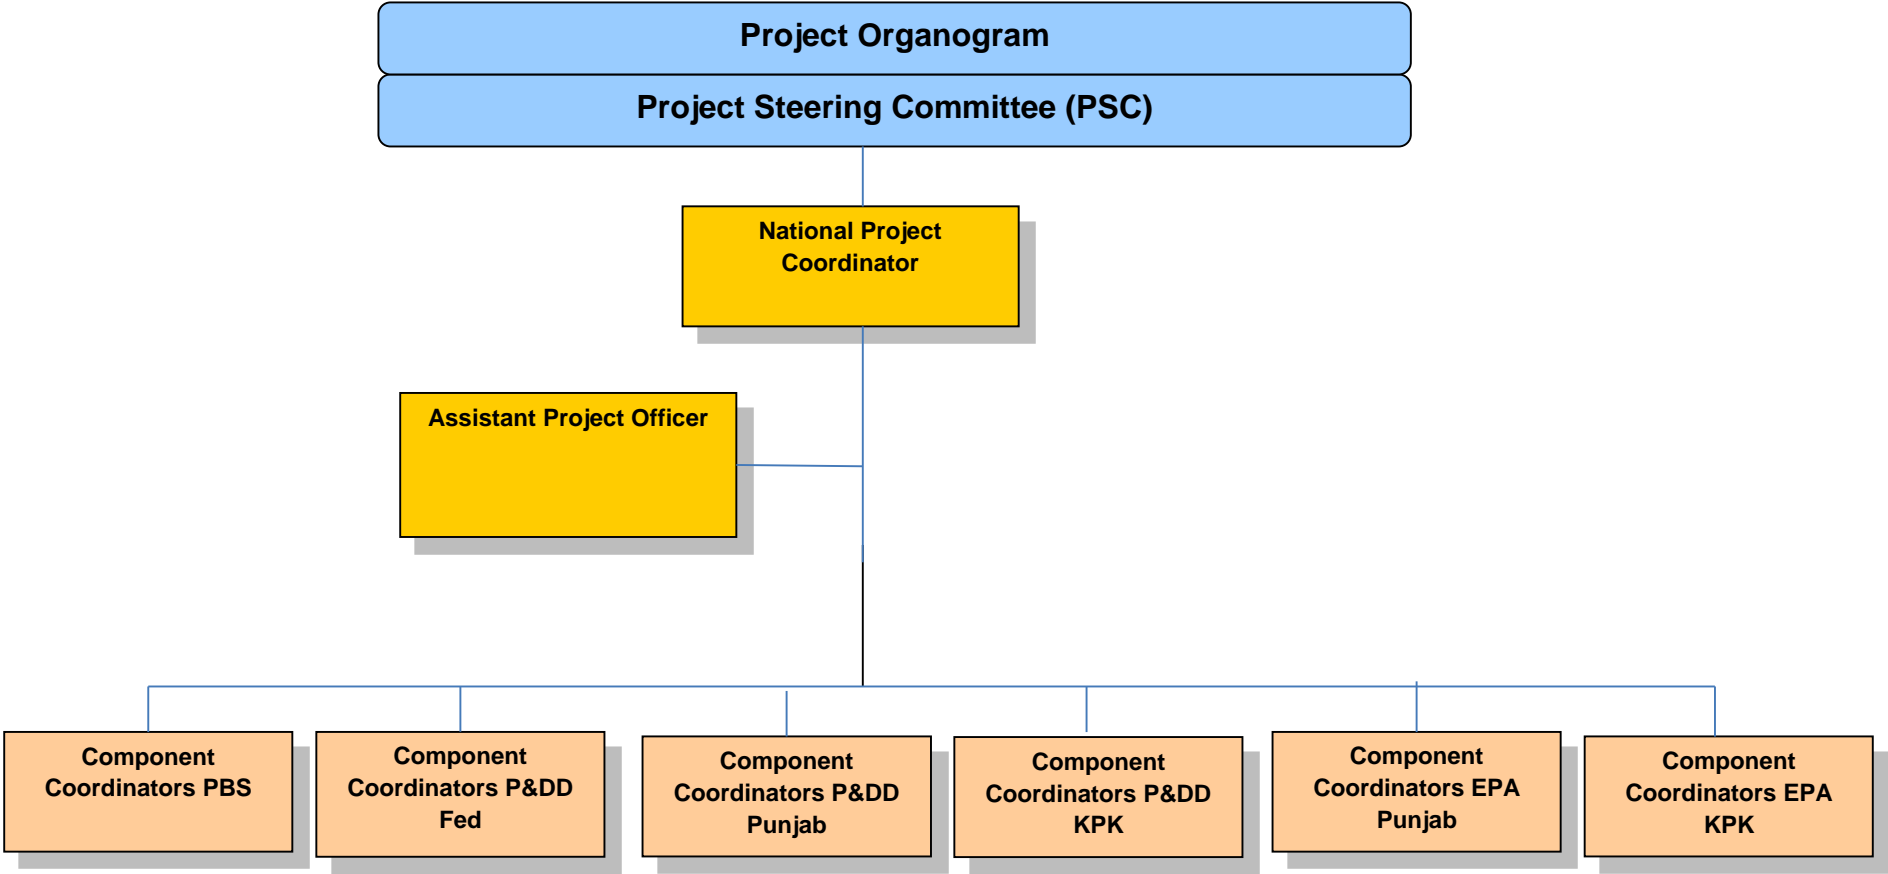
Project Organogram

Project Steering Committee (PSC)

National Project Coordinator

Assistant Project Officer

Component Coordinators PBS

Component Coordinators P&DD Fed

Component Coordinators P&DD Punjab

Component Coordinators P&DD KPK

Component Coordinators EPA Punjab

Component Coordinators EPA KPK